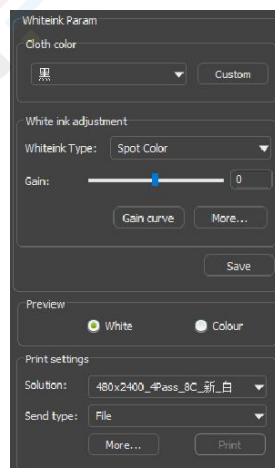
Whiteink Param

Cloth color

黑

Custom

White ink adjustment

Whiteink Type: Spot Color

Gain: 0

Gain curve

More...

Save

Preview

White

Colour

Print settings

Solution: 480x2400_4Pass_8C_新_白

Send type: File

More...

Print